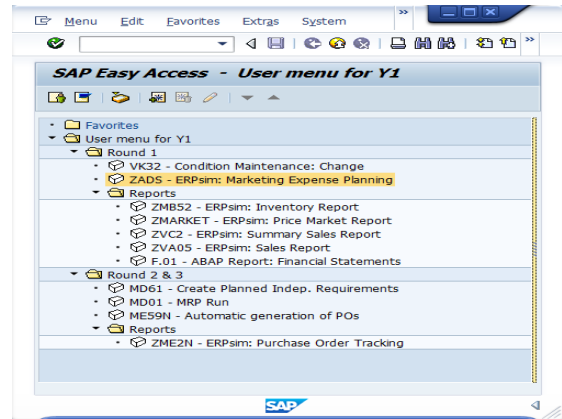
Menu Edit Favorites Extras System

SAP Easy Access - User menu for Y1

Favorites
User menu for Y1
Round 1
VK32 - Condition Maintenance: Change
ZADS - ERPsim: Marketing Expense Planning
Reports
ZMB52 - ERPsim: Inventory Report
ZMARKET - ERPsim: Price Market Report
ZVC2 - ERPsim: Summary Sales Report
ZVA05 - ERPsim: Sales Report
F.01 - ABAP Report: Financial Statements
Round 2 & 3
MD61 - Create Planned Indep. Requirements
MD01 - MRP Run
ME59N - Automatic generation of POs
Reports
ZME2N - ERPsim: Purchase Order Tracking

SAP